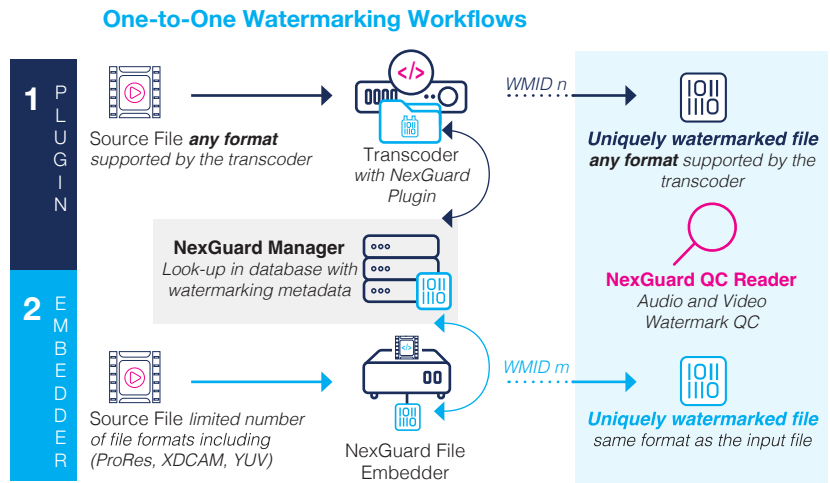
One-to-One Watermarking Workflows

1 PLUGIN

Source File **any format** supported by the transcoder

</>

Transcoder with NexGuard Plugin

WMID n

Uniquely watermarked file any format supported by the transcoder

NexGuard Manager
Look-up in database with watermarking metadata

NexGuard QC Reader
Audio and Video Watermark QC

2 EMBEDDER

Source File limited number of file formats including (ProRes, XDCAM, YUV)

NexGuard File Embedder

WMID m

Uniquely watermarked file same format as the input file